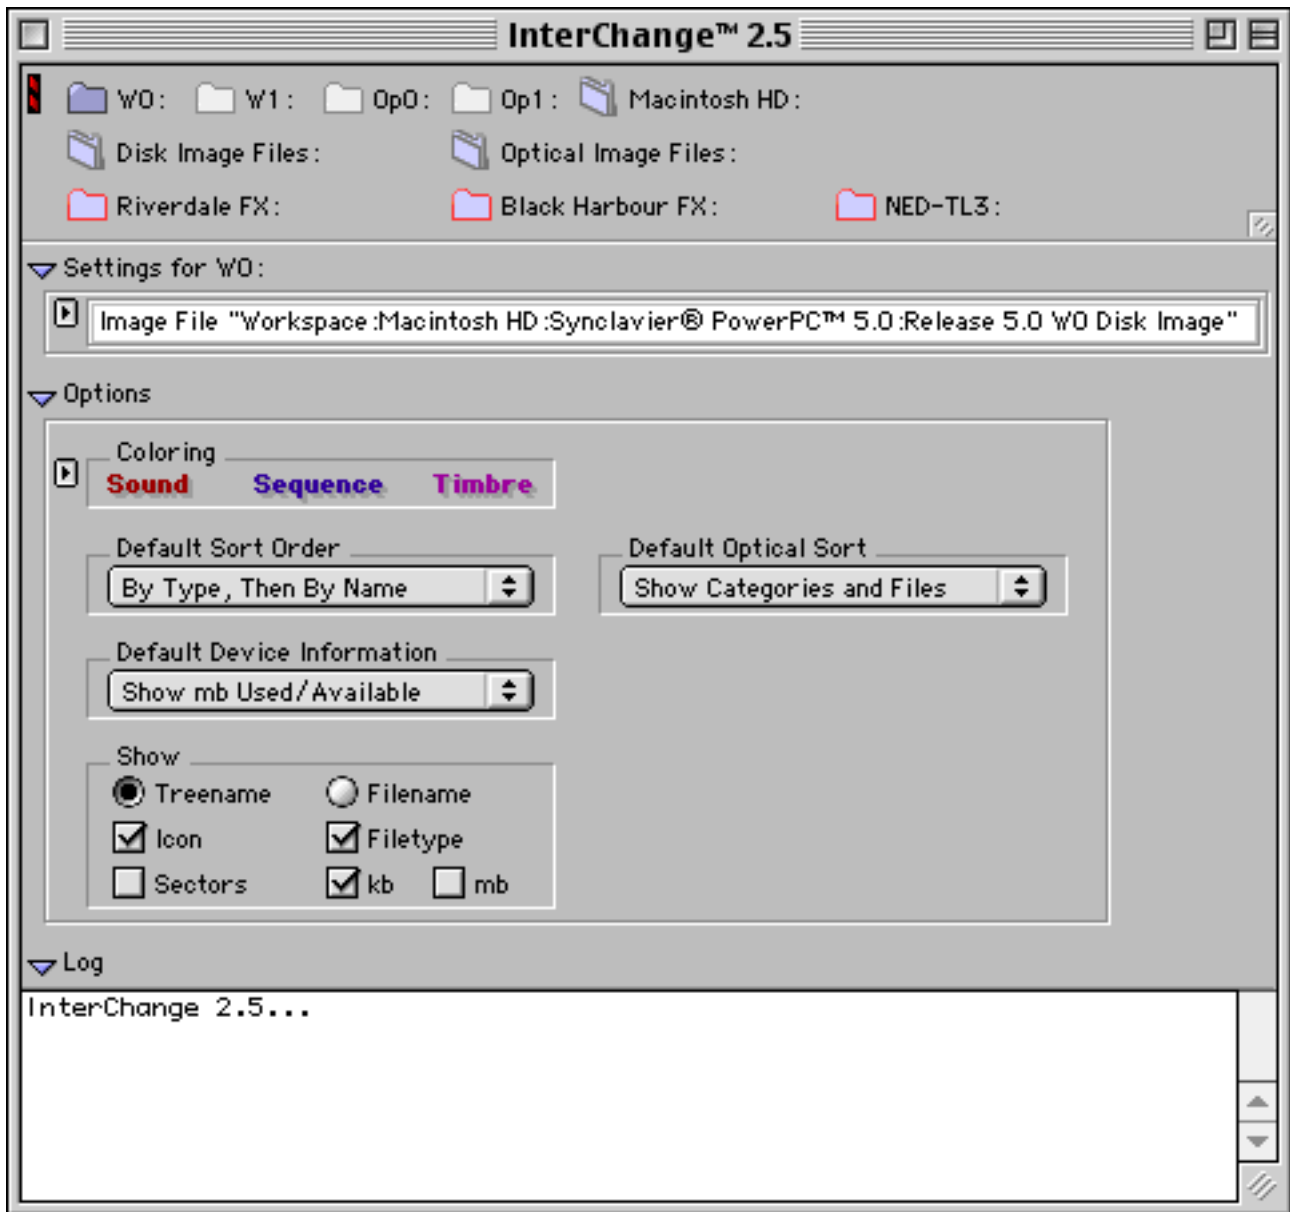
InterChange™ 2.5

W0: W1: Op0: Op1: Macintosh HD:

Disk Image Files: Optical Image Files:

Riverdale FX: Black Harbour FX: NED-TL3:

Settings for W0:

Image File "Workspace:Macintosh HD:Synclavier® PowerPC™ 5.0:Release 5.0 W0 Disk Image"

Options

Coloring

Sound Sequence Timbre

Default Sort Order

By Type, Then By Name

Default Optical Sort

Show Categories and Files

Default Device Information

Show mb Used/Available

Show

Treename Filename

Icon Filetype

Sectors kb mb

Log

InterChange 2.5...